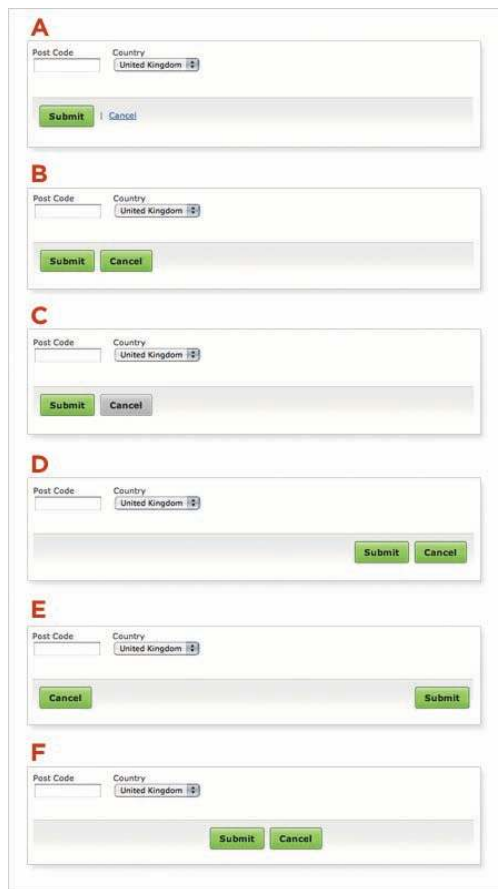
A

Post Code Country
United Kingdom

Submit | Cancel

B

Post Code Country
United Kingdom

Submit Cancel

C

Post Code Country
United Kingdom

Submit Cancel

D

Post Code Country
United Kingdom

Submit Cancel

E

Post Code Country
United Kingdom

Cancel Submit

F

Post Code Country
United Kingdom

Submit Cancel